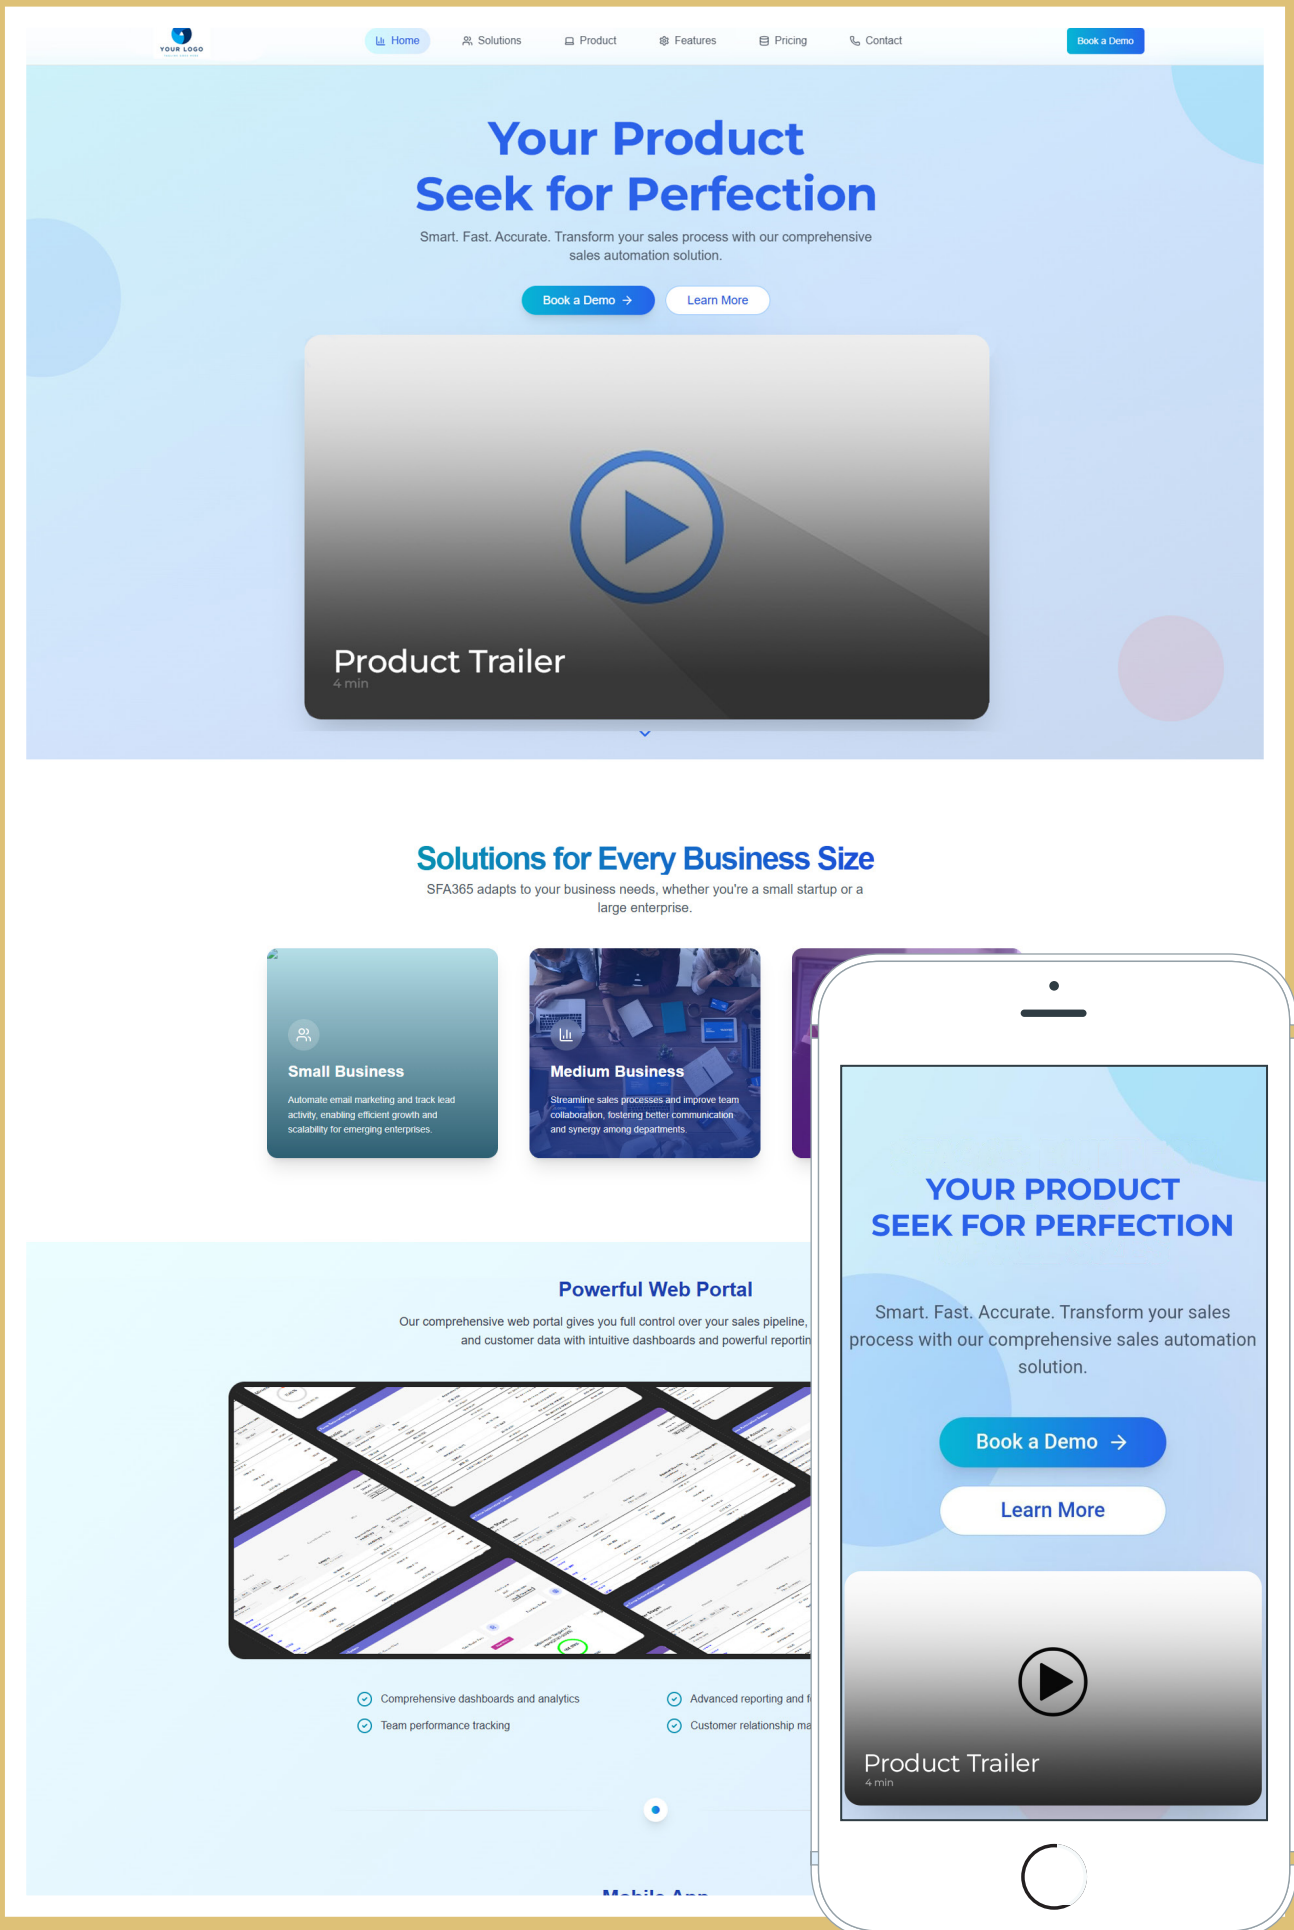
YOUR LOGO

Home Solutions Product Features Pricing Contact Book a Demo

Your Product
Seek for Perfection

Smart. Fast. Accurate. Transform your sales process with our comprehensive sales automation solution.

Book a Demo → Learn More

Product Trailer
4 min

Solutions for Every Business Size

SFA365 adapts to your business needs, whether you're a small startup or a large enterprise.

Small Business
Automate email marketing and track lead activity, enabling efficient growth and scalability for emerging enterprises.

Medium Business
Streamline sales processes and improve team collaboration, fostering better communication and synergy among departments.

Powerful Web Portal

Our comprehensive web portal gives you full control over your sales pipeline, and customer data with intuitive dashboards and powerful reportin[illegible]

Comprehensive dashboards and analytics
Advanced reporting and f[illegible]
Team performance tracking
Customer relationship ma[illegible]

Mobile App

YOUR PRODUCT
SEEK FOR PERFECTION

Smart. Fast. Accurate. Transform your sales process with our comprehensive sales automation solution.

Book a Demo →
Learn More

Product Trailer
4 min